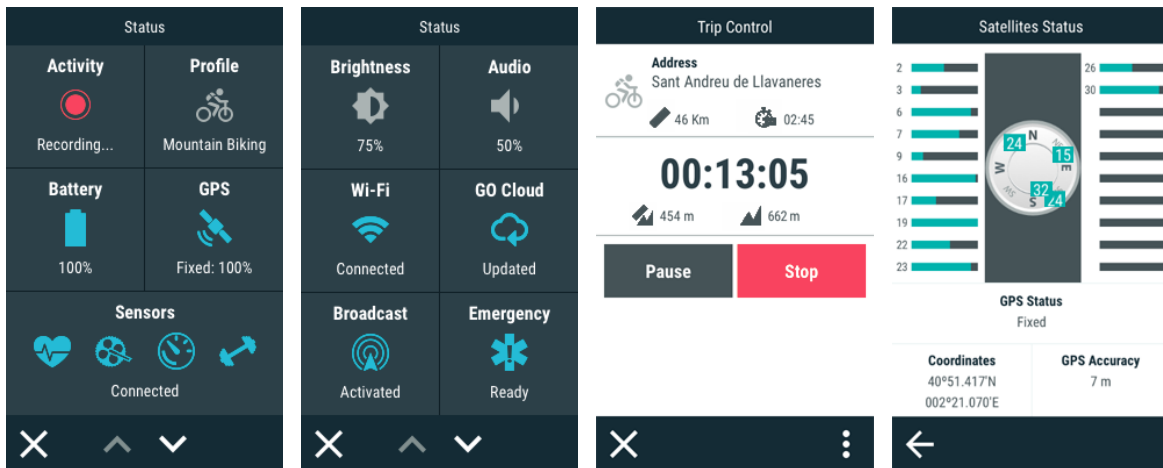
Status

Activity
Recording...

Profile
Mountain Biking

Battery
100%

GPS
Fixed: 100%

Sensors
Connected

Status

Brightness
75%

Audio
50%

Wi-Fi
Connected

GO Cloud
Updated

Broadcast
Activated

Emergency
Ready

Trip Control

Address
Sant Andreu de Llavaneres

46 Km
02:45

00:13:05

454 m
662 m

Pause
Stop

Satellites Status

2
3
6
7
9
16
17
19
22
23

26
30

24
N
15
W
E
32
S
24

GPS Status
Fixed

Coordinates
40°51.417'N
002°21.070'E

GPS Accuracy
7 m